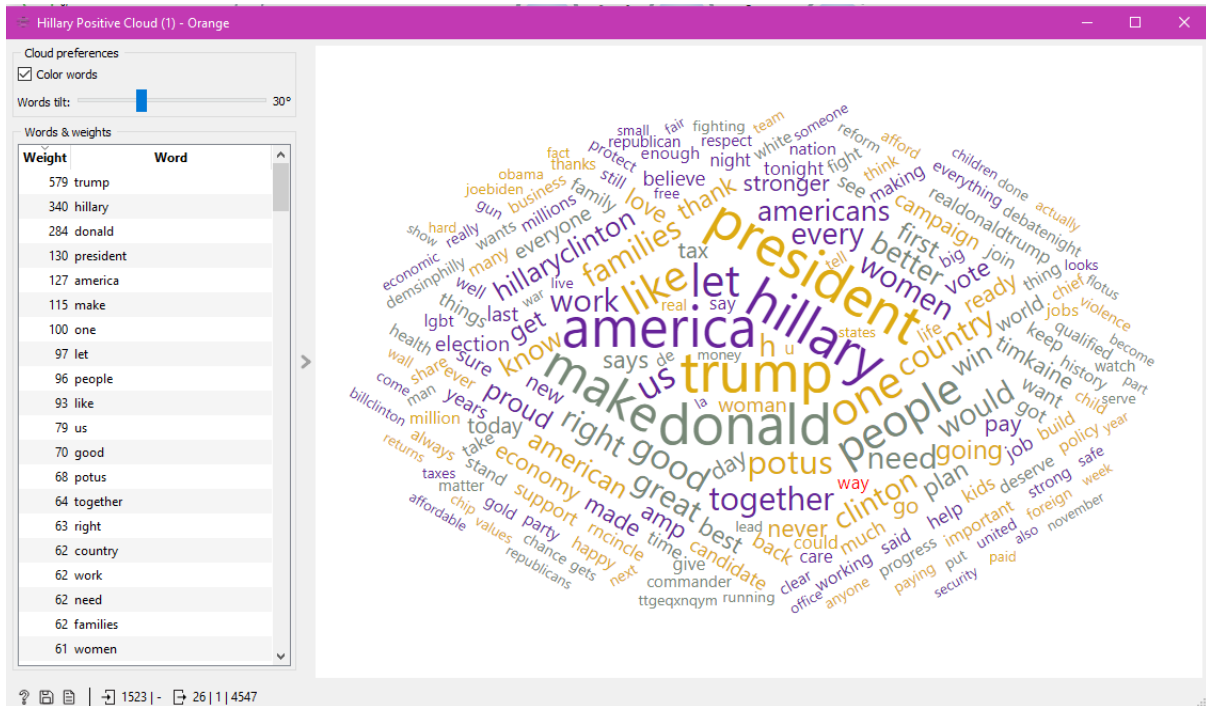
Hillary Positive Cloud (1) - Orange

Cloud preferences
Color words
Words tilt: 30°

Words & weights

| Weight | Word |
|---|---|
| 579 | trump |
| 340 | hillary |
| 284 | donald |
| 130 | president |
| 127 | america |
| 115 | make |
| 100 | one |
| 97 | let |
| 96 | people |
| 93 | like |
| 79 | us |
| 70 | good |
| 68 | potus |
| 64 | together |
| 63 | right |
| 62 | country |
| 62 | work |
| 62 | need |
| 62 | families |
| 61 | women |

president hillary america trump donald make people one like let us good potus together right country work need families women americans every better first vote campaign great american clinton going would pay win plan economy proud know hillaryclinton get last election new today years says tax thank love family everyone stronger tonight believe night enough republican small fighting fair protect still millions business obama joebiden gun really hard show economic demsinphilly wants many well things lgbt sure health wall come man billclinton million always returns share ever taxes matter stand take amp made support party chance gets republicans rncincle happy next values gold chip affordable time candidate best back never care could give commander ttgeqxnqym running lead day woman la de money say real war live h u states life ready world timkaine keep want got job build policy child deserve strong kids help important united put also safe foreign year week november paid security paying progress said much go working anyone office clear way tell fight see making think afford reform someone white respect nation thanks fact team children done everything realdonaldtrump debatenight actually join thing big chief looks flotus violence qualified become history watch part serve jobs

1523 | - 26 | 1 | 4547